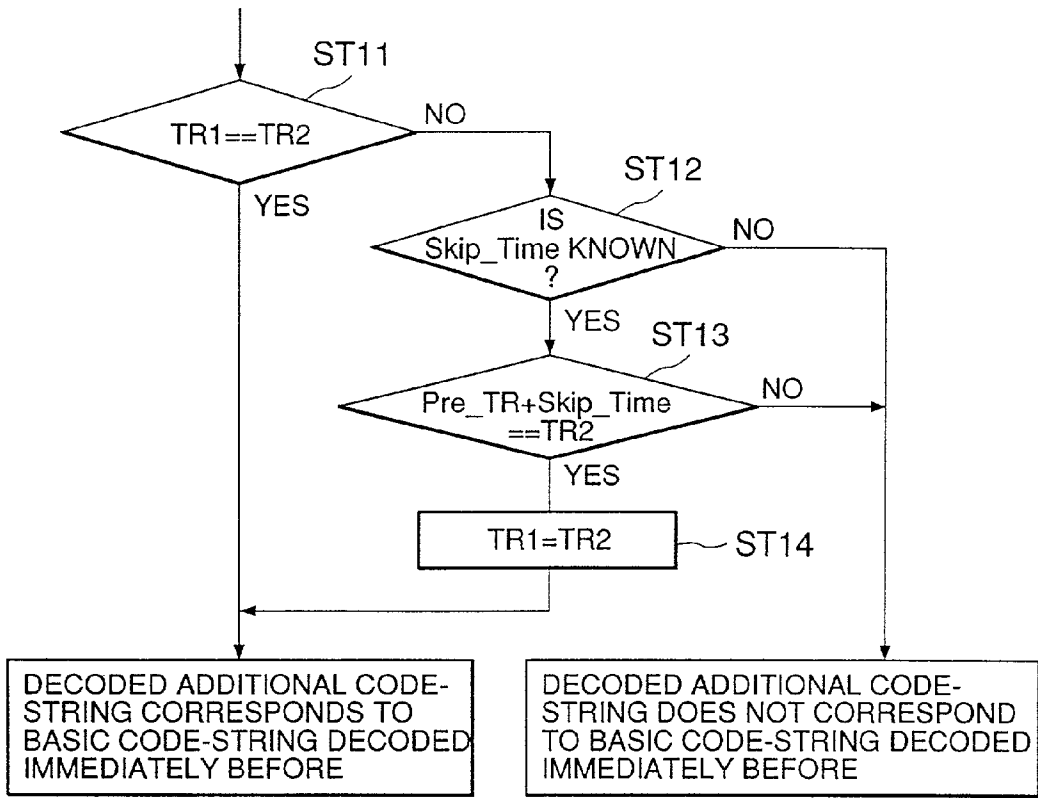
ST11

TR1==TR2

NO

YES

ST12

IS Skip_Time KNOWN ?

NO

YES

ST13

Pre_TR+Skip_Time ==TR2

NO

YES

TR1=TR2

ST14

DECODED ADDITIONAL CODE-STRING CORRESPONDS TO BASIC CODE-STRING DECODED IMMEDIATELY BEFORE

DECODED ADDITIONAL CODE-STRING DOES NOT CORRESPOND TO BASIC CODE-STRING DECODED IMMEDIATELY BEFORE